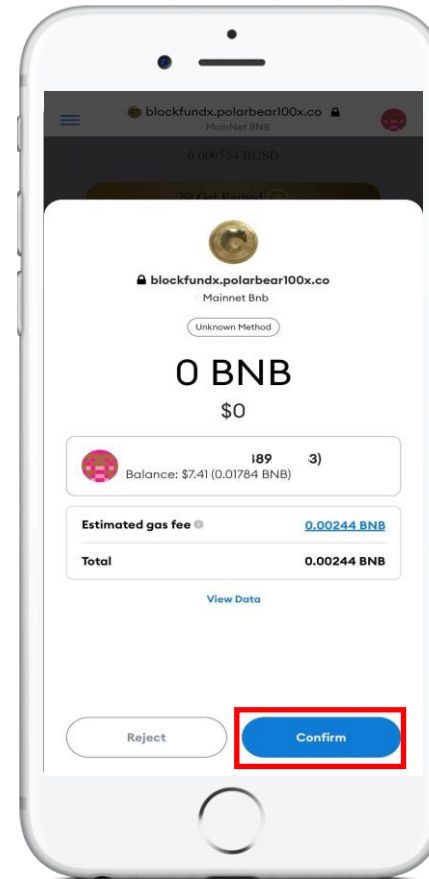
blockfundx.polarbear100x.co
MainNet BNB

0.000554 BUSD

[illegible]

blockfundx.polarbear100x.co
Mainnet Bnb

Unknown Method

0 BNB
$0

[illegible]89 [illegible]3)
Balance: $7.41 (0.01784 BNB)

| Estimated gas fee | 0.00244 BNB |
|---|---|
| Total | 0.00244 BNB |

View Data

Reject

Confirm